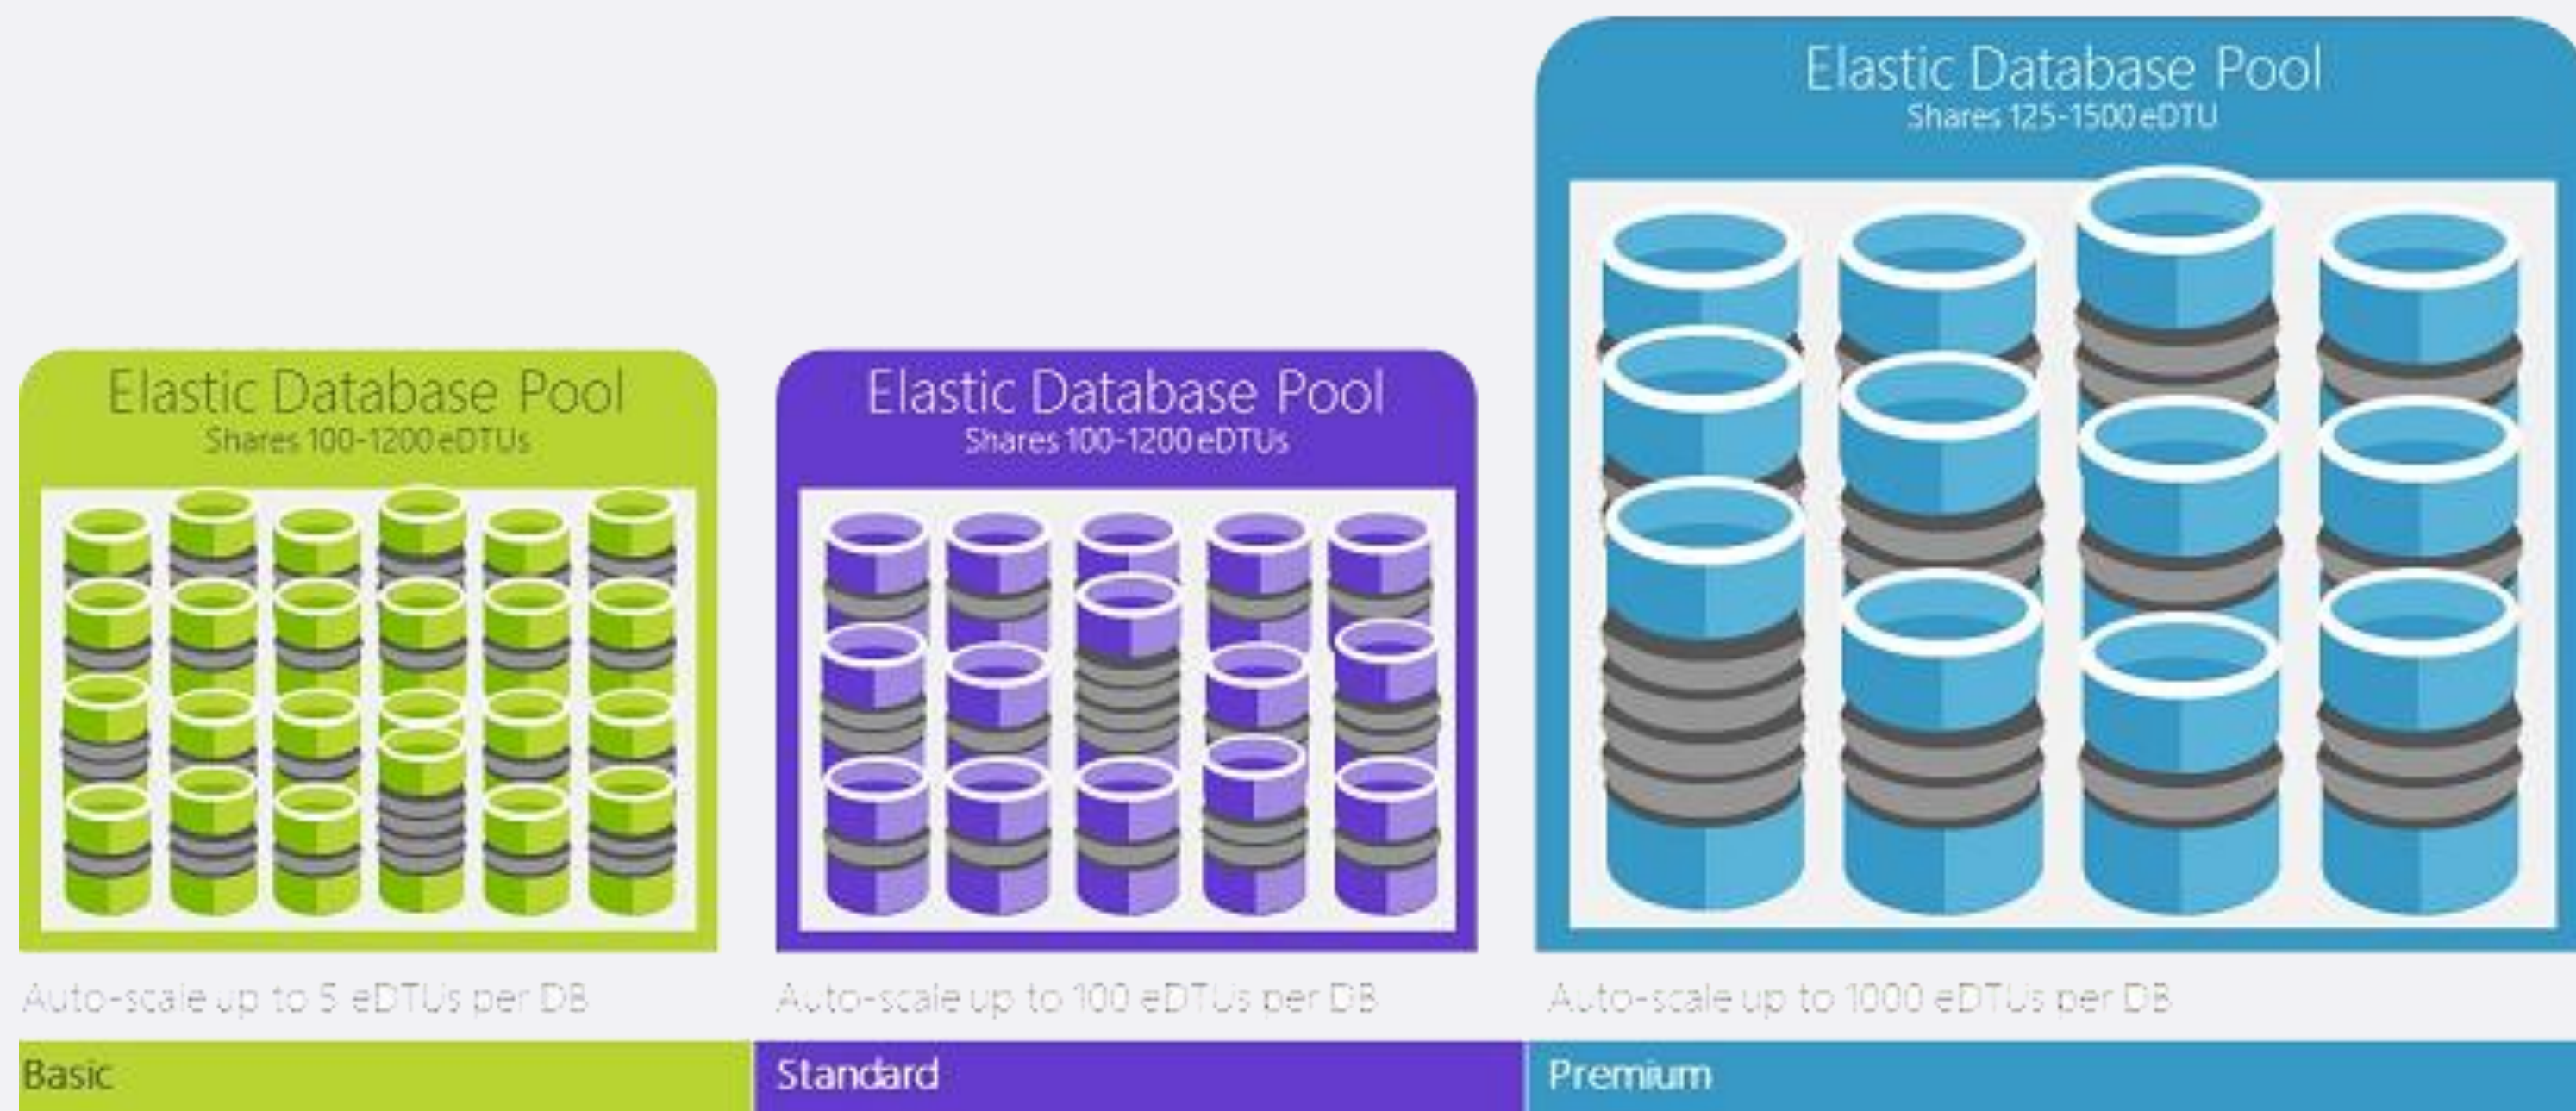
Elastic Database Pool
Shares 100-1200 eDTUs

Auto-scale up to 5 eDTUs per DB

Basic

Elastic Database Pool
Shares 100-1200 eDTUs

Auto-scale up to 100 eDTUs per DB

Standard

Elastic Database Pool
Shares 125-1500 eDTU

Auto-scale up to 1000 eDTUs per DB

Premium